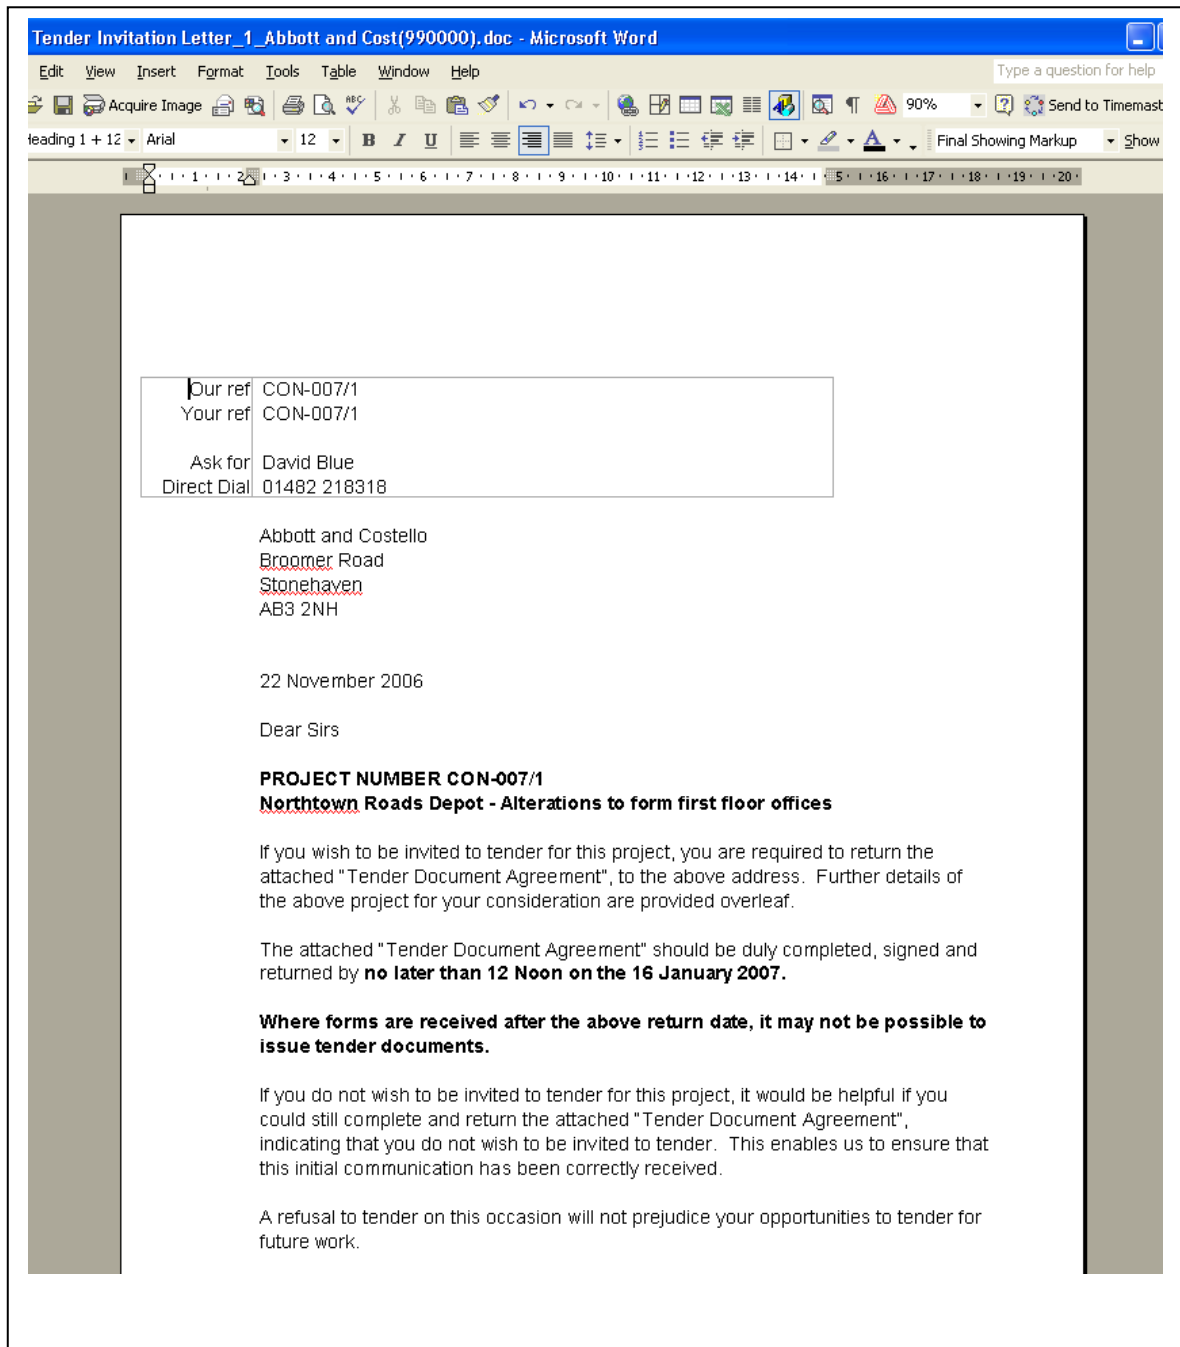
Tender Invitation Letter_1_Abbott and Cost(990000).doc - Microsoft Word

Edit View Insert Format Tools Table Window Help

Type a question for help

Acquire Image 90% Send to Timemast

leading 1 + 12 Arial 12 B I U Final Showing Markup Show

1 2 3 4 5 6 7 8 9 10 11 12 13 14 15 16 17 18 19 20

| | |
|---|---|
| Our ref | CON-007/1 |
| Your ref | CON-007/1 |
| Ask for | David Blue |
| Direct Dial | 01482 218318 |

Abbott and Costello
Broomer Road
Stonehaven
AB3 2NH

22 November 2006

Dear Sirs

**PROJECT NUMBER CON-007/1**
**Northtown Roads Depot - Alterations to form first floor offices**

If you wish to be invited to tender for this project, you are required to return the attached "Tender Document Agreement", to the above address. Further details of the above project for your consideration are provided overleaf.

The attached "Tender Document Agreement" should be duly completed, signed and returned by **no later than 12 Noon on the 16 January 2007.**

**Where forms are received after the above return date, it may not be possible to issue tender documents.**

If you do not wish to be invited to tender for this project, it would be helpful if you could still complete and return the attached "Tender Document Agreement", indicating that you do not wish to be invited to tender. This enables us to ensure that this initial communication has been correctly received.

A refusal to tender on this occasion will not prejudice your opportunities to tender for future work.